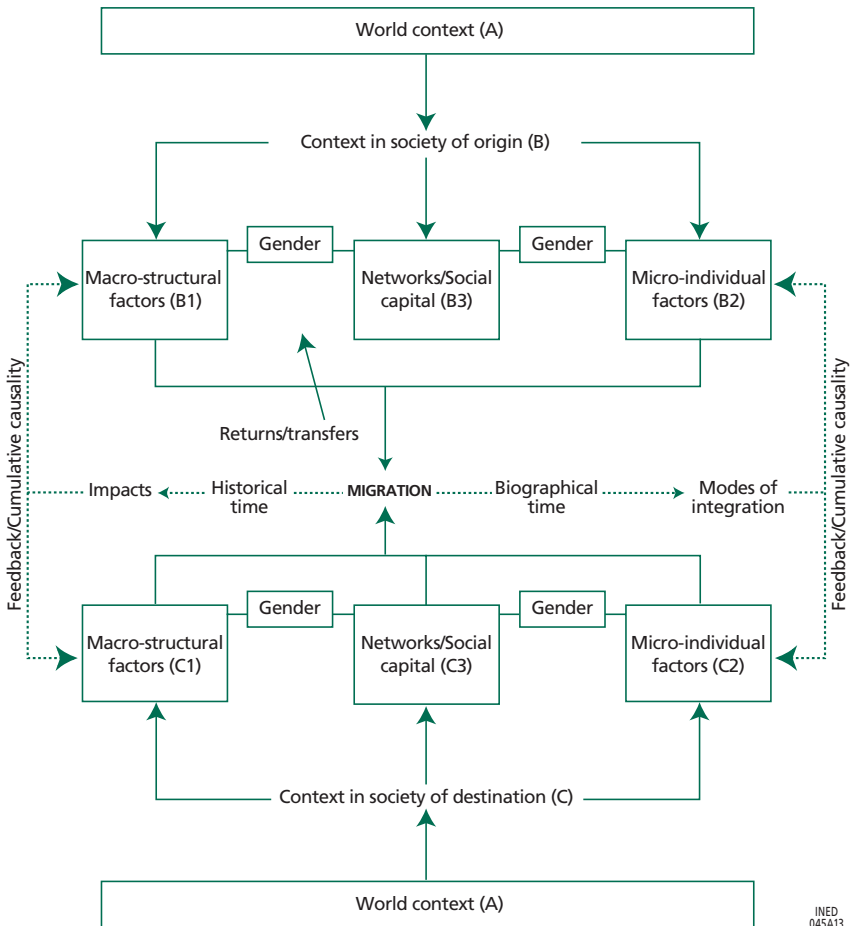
World context (A)

Context in society of origin (B)

Macro-structural factors (B1)

Gender

Networks/Social capital (B3)

Gender

Micro-individual factors (B2)

Returns/transfers

Feedback/Cumulative causality

Impacts

Historical time

MIGRATION

Biographical time

Modes of integration

Feedback/Cumulative causality

Macro-structural factors (C1)

Gender

Networks/Social capital (C3)

Gender

Micro-individual factors (C2)

Context in society of destination (C)

World context (A)

INED 045A13